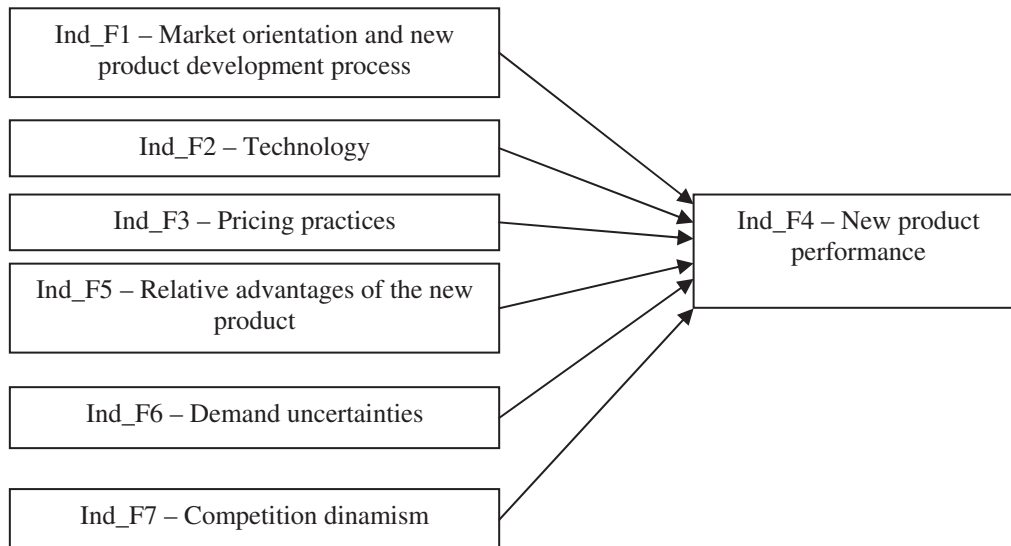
Ind_F1 – Market orientation and new product development process

Ind_F2 – Technology

Ind_F3 – Pricing practices

Ind_F5 – Relative advantages of the new product

Ind_F6 – Demand uncertainties

Ind_F7 – Competition dinamism

Ind_F4 – New product performance